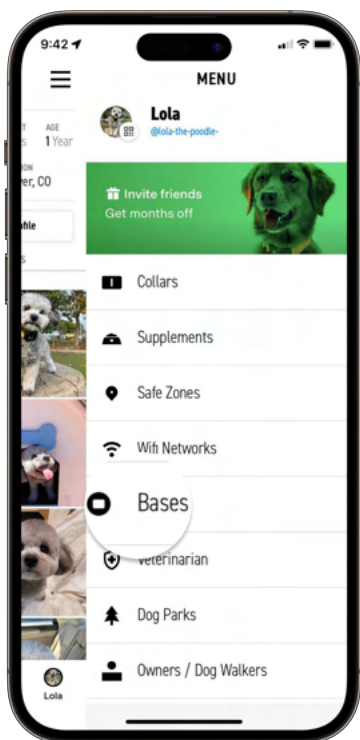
9:42

MENU

Lola
@lola-the-poodle-

T
s

AGE
1 Year

ON
er, CO

ofile

s

Invite friends
Get months off

Collars

Supplements

Safe Zones

Wifi Networks

Bases

Veterinarian

Dog Parks

Owners / Dog Walkers

Lola